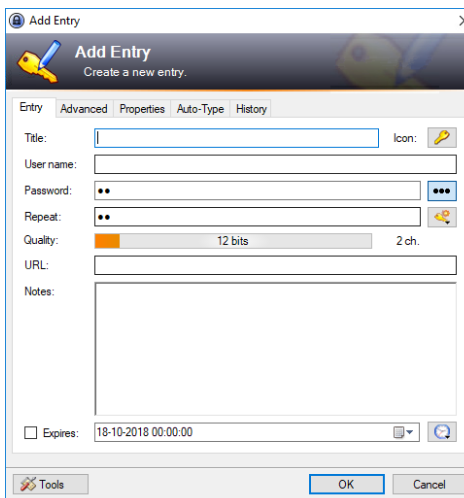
Add Entry

Add Entry
Create a new entry.

Entry Advanced Properties Auto-Type History

Title:
Icon:
User name:
Password: ••
Repeat: ••
Quality: 12 bits 2 ch.
URL:
Notes:

Expires: 18-10-2018 00:00:00

Tools
OK
Cancel